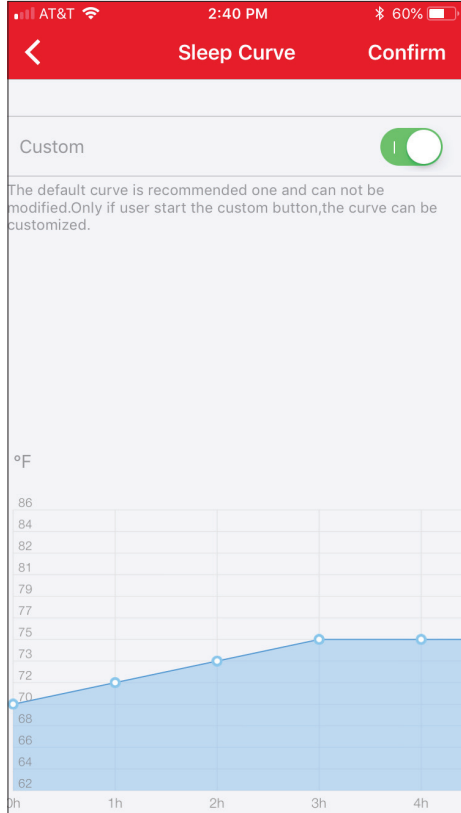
AT&T 2:40 PM 60%

Sleep Curve Confirm

Custom

The default curve is recommended one and can not be modified.Only if user start the custom button,the curve can be customized.

°F

86
84
82
81
79
77
75
73
72
70
68
66
64
62

0h 1h 2h 3h 4h